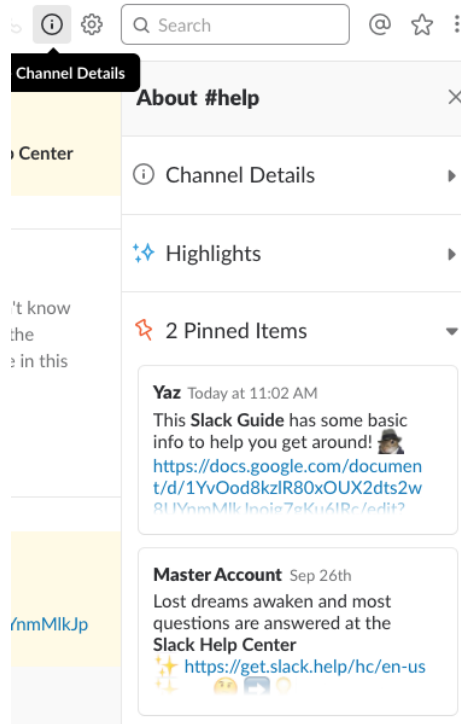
Channel Details

Search

Center

't know
the
in this

YnmMlkJp

About #help

Channel Details

Highlights

2 Pinned Items

Yaz Today at 11:02 AM
This Slack Guide has some basic info to help you get around!
https://docs.google.com/document/d/1YvOod8kzlR80xOUX2dts2w8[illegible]

Master Account Sep 26th
Lost dreams awaken and most questions are answered at the Slack Help Center
https://get.slack.help/hc/en-us